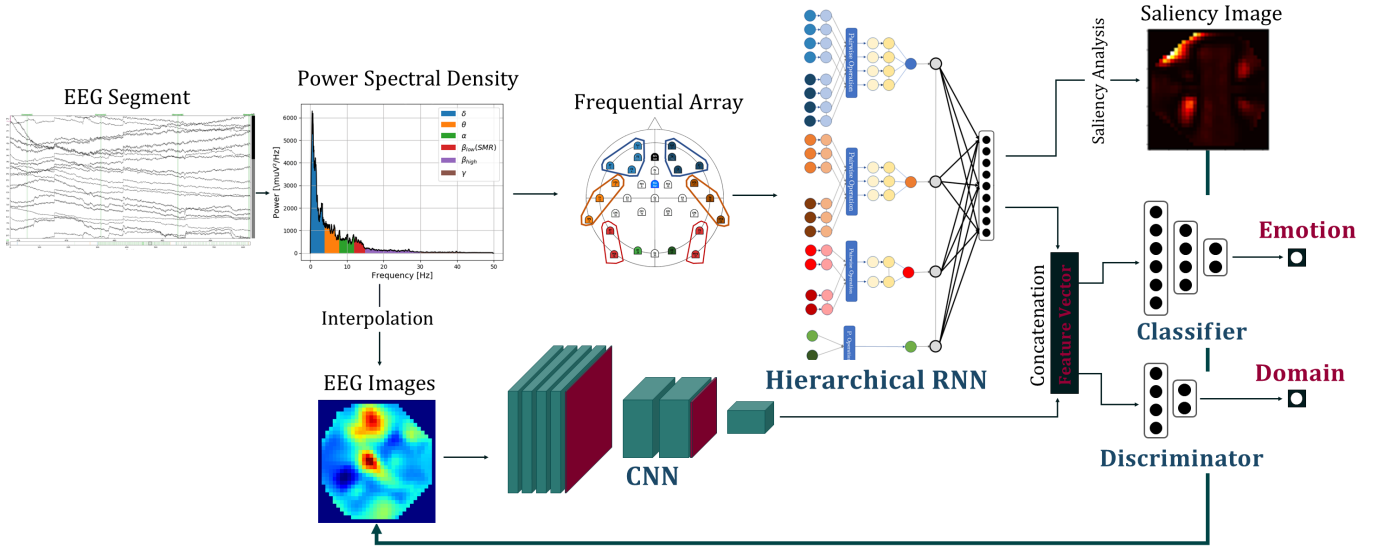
Saliency Image

Saliency Analysis

Power Spectral Density

EEG Segment

Frequential Array

Power [\muV²/Hz]

6000

5000

4000

3000

2000

1000

0

0

10

20

30

40

50

Frequency [Hz]

$\delta$

$\theta$

$\alpha$

$\beta_{low}$(SMR)

$\beta_{high}$

$\gamma$

Pairwise Operation

Pairwise Operation

Pairwise Operation

P. Operation

Emotion

Concatenation

Feature Vector

Classifier

Domain

Discriminator

Interpolation

EEG Images

Hierarchical RNN

CNN